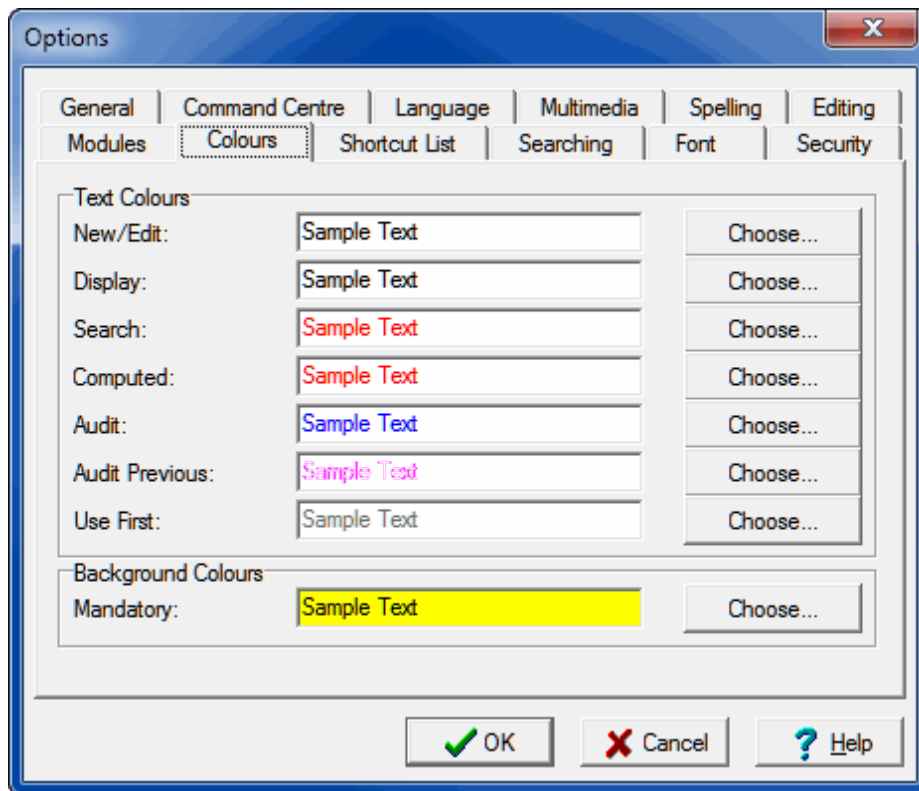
Options

General | Command Centre | Language | Multimedia | Spelling | Editing
Modules | Colours | Shortcut List | Searching | Font | Security

Text Colours
New/Edit: Sample Text Choose...
Display: Sample Text Choose...
Search: Sample Text Choose...
Computed: Sample Text Choose...
Audit: Sample Text Choose...
Audit Previous: Sample Text Choose...
Use First: Sample Text Choose...

Background Colours
Mandatory: Sample Text Choose...

OK Cancel Help